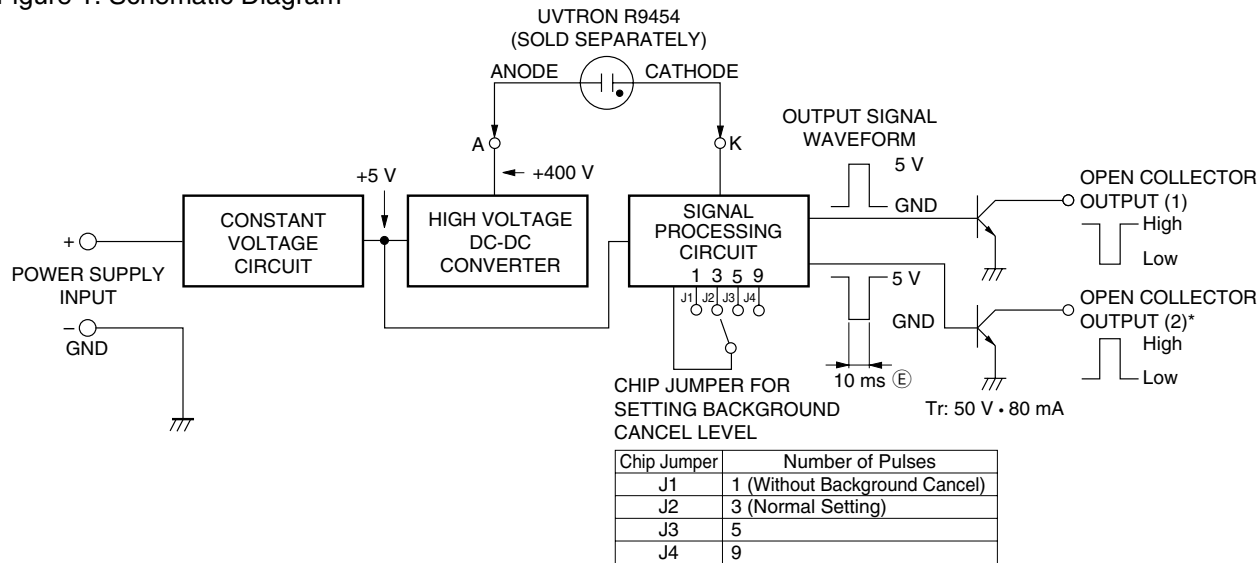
Figure 1: Schematic Diagram

UVTRON R9454
(SOLD SEPARATELY)

ANODE
CATHODE

A
K

+400 V

+5 V

OUTPUT SIGNAL WAVEFORM
5 V
GND

CONSTANT VOLTAGE CIRCUIT

HIGH VOLTAGE DC-DC CONVERTER

SIGNAL PROCESSING CIRCUIT
1 3 5 9
J1 J2 J3 J4

+
POWER SUPPLY INPUT
−
GND

5 V
GND
10 ms Ⓔ

OPEN COLLECTOR OUTPUT (1)
High
Low

OPEN COLLECTOR OUTPUT (2)*
High
Low

Tr: 50 V • 80 mA

CHIP JUMPER FOR SETTING BACKGROUND CANCEL LEVEL

| Chip Jumper | Number of Pulses |
|---|---|
| J1 | 1 (Without Background Cancel) |
| J2 | 3 (Normal Setting) |
| J3 | 5 |
| J4 | 9 |